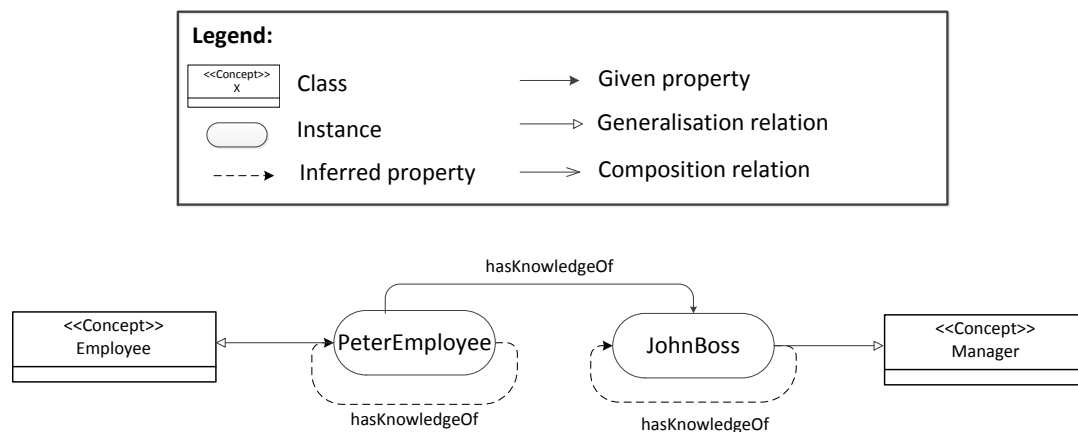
Legend:

<<Concept>>
X

Class

Given property

Instance

Generalisation relation

Inferred property

Composition relation

hasKnowledgeOf

<<Concept>>
Employee

PeterEmployee

JohnBoss

<<Concept>>
Manager

hasKnowledgeOf

hasKnowledgeOf